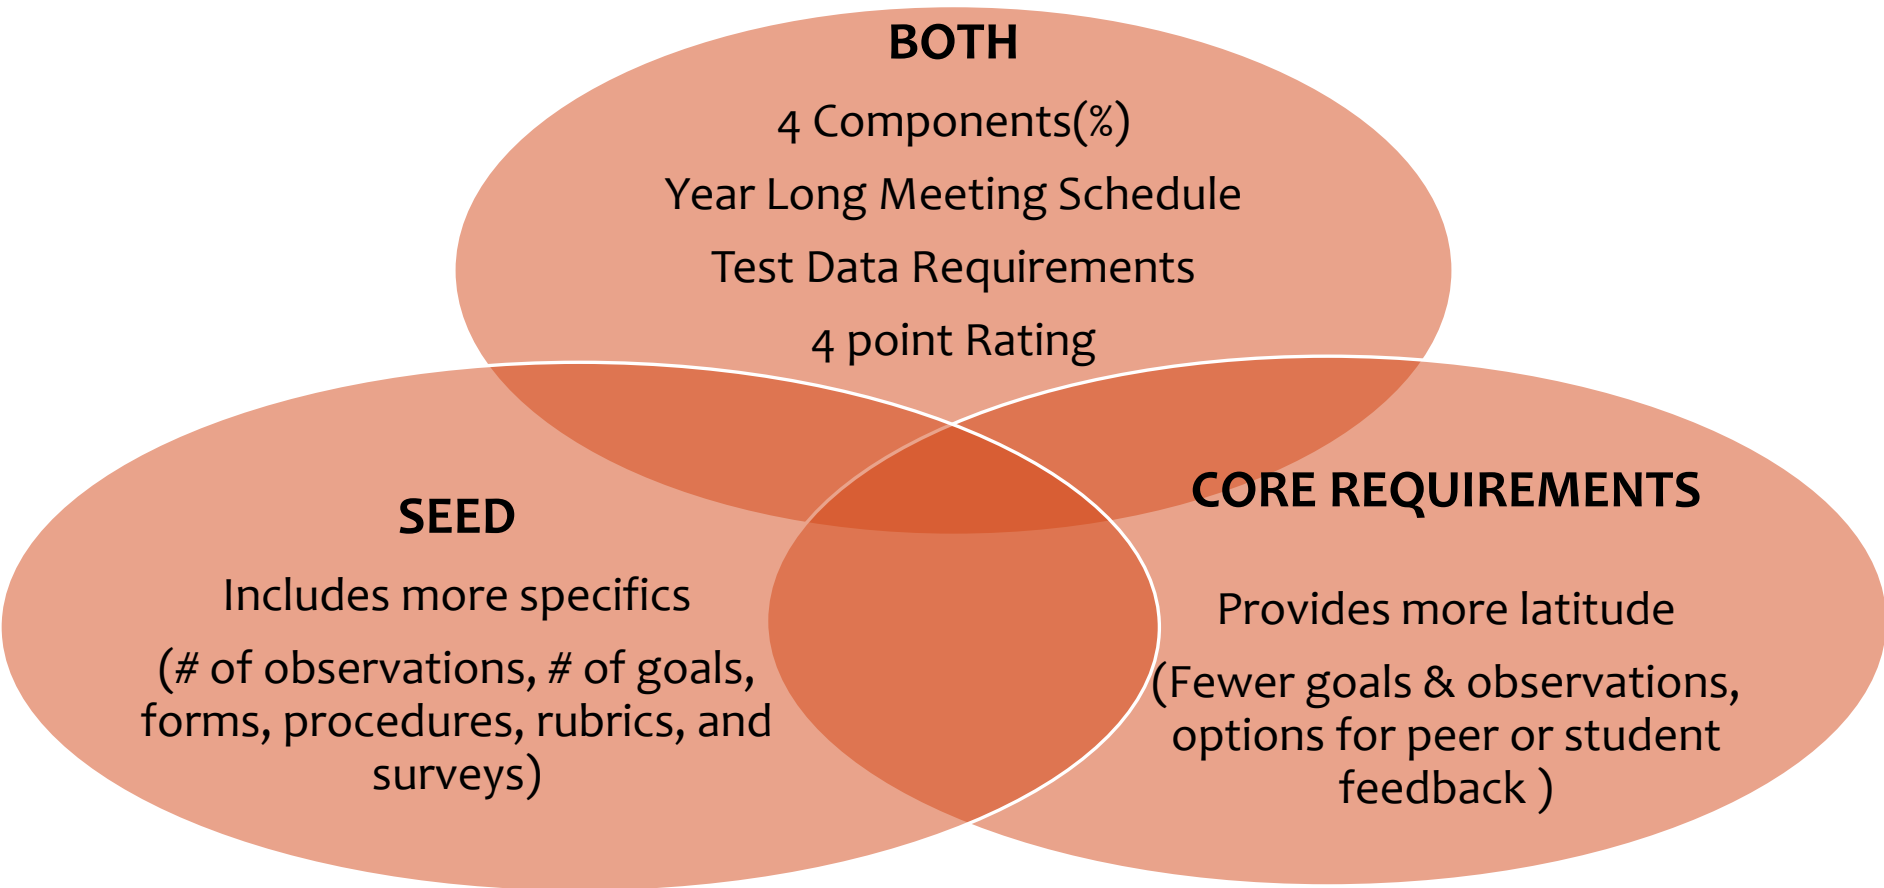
BOTH

4 Components(%)

Year Long Meeting Schedule

Test Data Requirements

4 point Rating

SEED

Includes more specifics

(# of observations, # of goals, forms, procedures, rubrics, and surveys)

CORE REQUIREMENTS

Provides more latitude

(Fewer goals & observations, options for peer or student feedback )